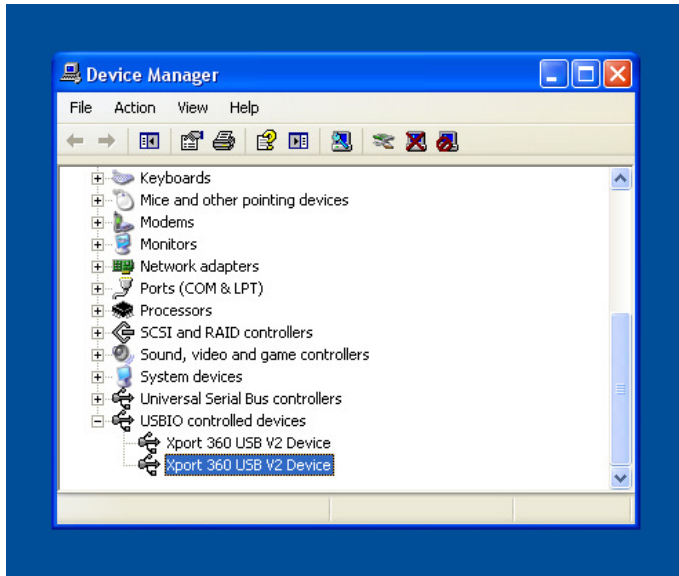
Device Manager

File Action View Help

Keyboards
Mice and other pointing devices
Modems
Monitors
Network adapters
Ports (COM & LPT)
Processors
SCSI and RAID controllers
Sound, video and game controllers
System devices
Universal Serial Bus controllers
USBIO controlled devices
Xport 360 USB V2 Device
Xport 360 USB V2 Device